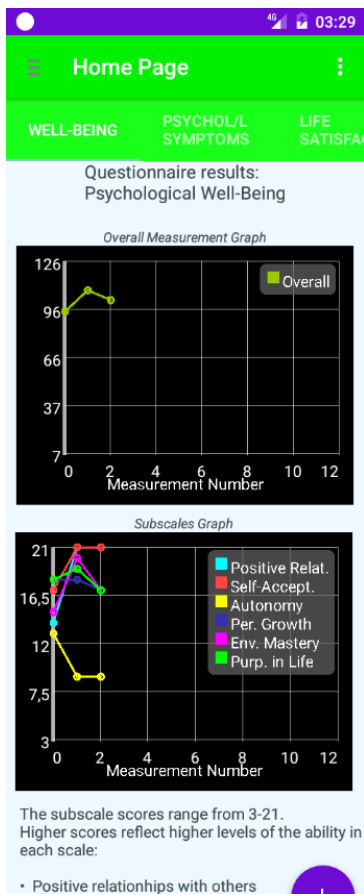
4G 03:29

Home Page

WELL-BEING
PSYCHOL/L SYMPTOMS
LIFE SATISFA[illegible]

Questionnaire results: Psychological Well-Being

Overall Measurement Graph

126
96
66
37
7
0 2 4 6 8 10 12
Measurement Number
Overall

Subscales Graph

21
16,5
12
7,5
3
0 2 4 6 8 10 12
Measurement Number
Positive Relat.
Self-Accept.
Autonomy
Per. Growth
Env. Mastery
Purp. in Life

The subscale scores range from 3-21. Higher scores reflect higher levels of the ability in each scale:

• Positive relatonhips with others